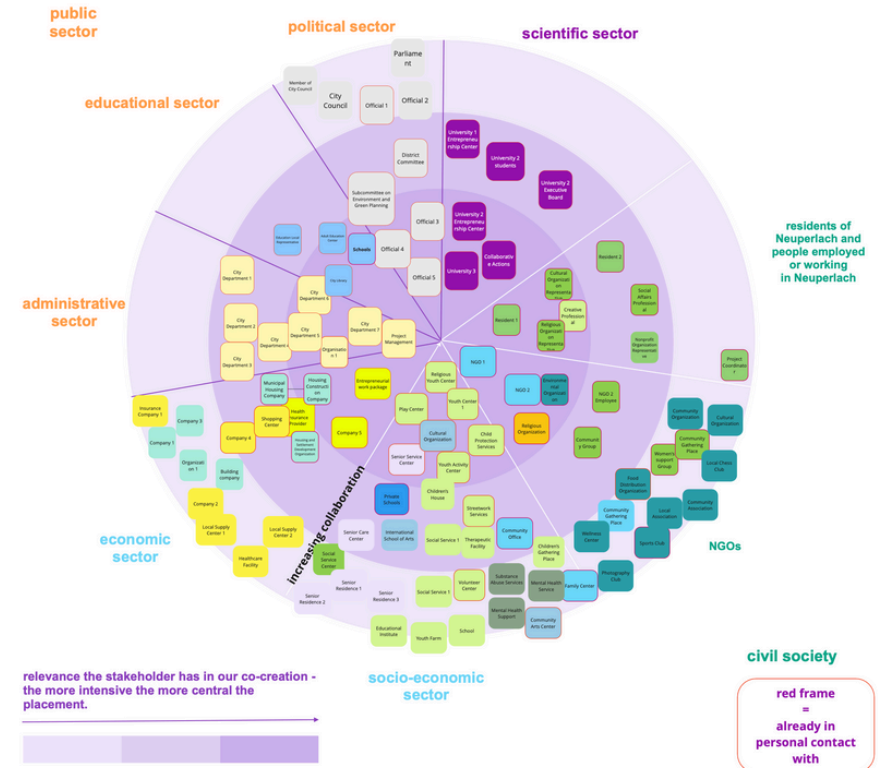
public sector

political sector

scientific sector

educational sector

residents of Neuperlach and people employed or working in Neuperlach

administrative sector

economic sector

NGOs

civil society

socio-economic sector

Parliament

Member of City Council

City Council

Official 1

Official 2

University 1 Entrepreneurship Center

University 2 students

University 2 Executive Board

District Committee

Subcommittee on Environment and Green Planning

Official 3

University 2 Entrepreneurship Center

Official 4

Schools

Collaborative Actions

University 3

Official 5

Resident 2

Cultural Organization

Social Affairs Professional

Creative Professional

Resident 1

Religious Organization Representative

Nonprofit Organization Representative

Project Coordinator 1

City Department 1

City Department 6

City Department 2

City Department 4

City Department 5

City Department 7

Project Management

City Department 3

Organisation 1

NGO 1

Religious Youth Center

NGO 2

Environmental Organization

NGO 2 Employee

Municipal Housing Company

Housing Construction Company

Entrepreneurial work package

Youth Center 1

Play Center

Insurance Company 1

Company 3

Company 1

Shopping Center

Health Insurance Provider

Company 4

Company 5

Cultural Organization

Child Protection Services

Religious Organization

Community Group

Community Organization

Cultural Organization

Community Gathering Place

Women's support Group

Local Chess Club

Organization 1

Building company

Senior Service Center

Youth Activity Center

Children's House

Food Distribution Organization

Community Association

Company 2

Private Schools

Streetwork Services

Community Gathering Place

Local Association

Local Supply Center 1

Local Supply Center 2

Senior Care Center

International School of Arts

Social Service 1

Therapeutic Facility

Community Office

Children's Gathering Place

Wellness Center

Sports Club

Healthcare Facility

Social Service Center

increasing collaboration

Senior Residence 1

Senior Residence 3

Social Service 1

Volunteer Center

Substance Abuse Services

Mental Health Service

Family Center

Photography Club

Senior Residence 2

Mental Health Support

Educational Institute

Youth Farm

School

Community Arts Center

relevance the stakeholder has in our co-creation - the more intensive the more central the placement.

red frame = already in personal contact with